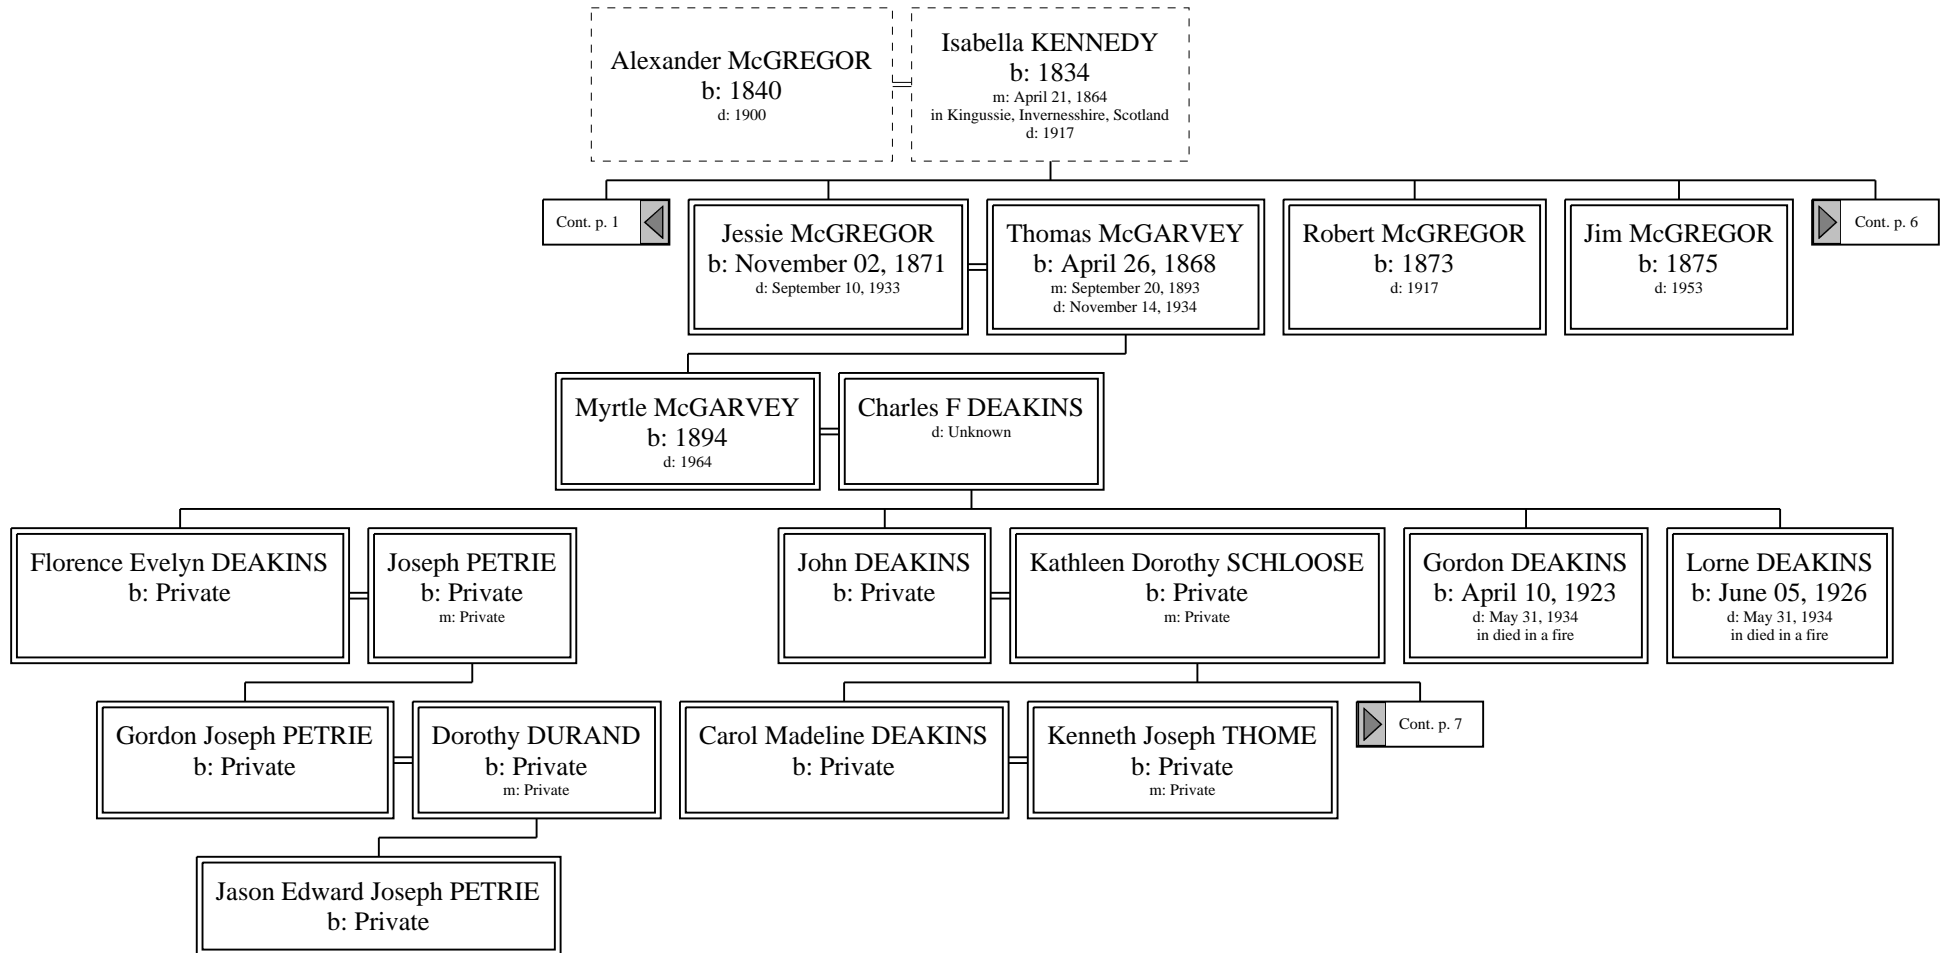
Alexander McGREGOR
b: 1840
d: 1900

Isabella KENNEDY
b: 1834
m: April 21, 1864
in Kingussie, Invernesshire, Scotland
d: 1917

Cont. p. 1

Jessie McGREGOR
b: November 02, 1871
d: September 10, 1933

Thomas McGARVEY
b: April 26, 1868
m: September 20, 1893
d: November 14, 1934

Robert McGREGOR
b: 1873
d: 1917

Jim McGREGOR
b: 1875
d: 1953

Cont. p. 6

Myrtle McGARVEY
b: 1894
d: 1964

Charles F DEAKINS
d: Unknown

Florence Evelyn DEAKINS
b: Private

Joseph PETRIE
b: Private
m: Private

John DEAKINS
b: Private

Kathleen Dorothy SCHLOOSE
b: Private
m: Private

Gordon DEAKINS
b: April 10, 1923
d: May 31, 1934
in died in a fire

Lorne DEAKINS
b: June 05, 1926
d: May 31, 1934
in died in a fire

Gordon Joseph PETRIE
b: Private

Dorothy DURAND
b: Private
m: Private

Carol Madeline DEAKINS
b: Private

Kenneth Joseph THOME
b: Private
m: Private

Cont. p. 7

Jason Edward Joseph PETRIE
b: Private